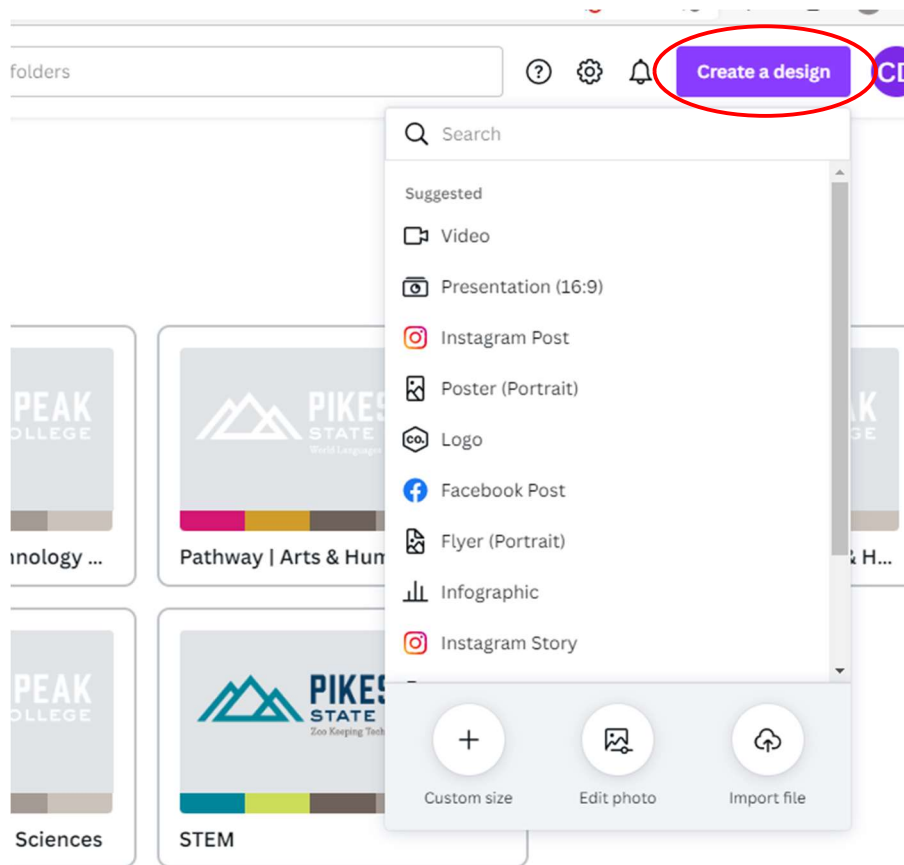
folders

Create a design

CD

Search

Suggested

Video

Presentation (16:9)

Instagram Post

Poster (Portrait)

Logo

Facebook Post

Flyer (Portrait)

Infographic

Instagram Story

+ Custom size

Edit photo

Import file

PEAK
OLLEGE

nology ...

PIKES
STATE
World Languages

Pathway | Arts & Hum

AK
GE

& H...

PEAK
OLLEGE

Sciences

PIKES
STATE
Zoo Keeping Tech

STEM